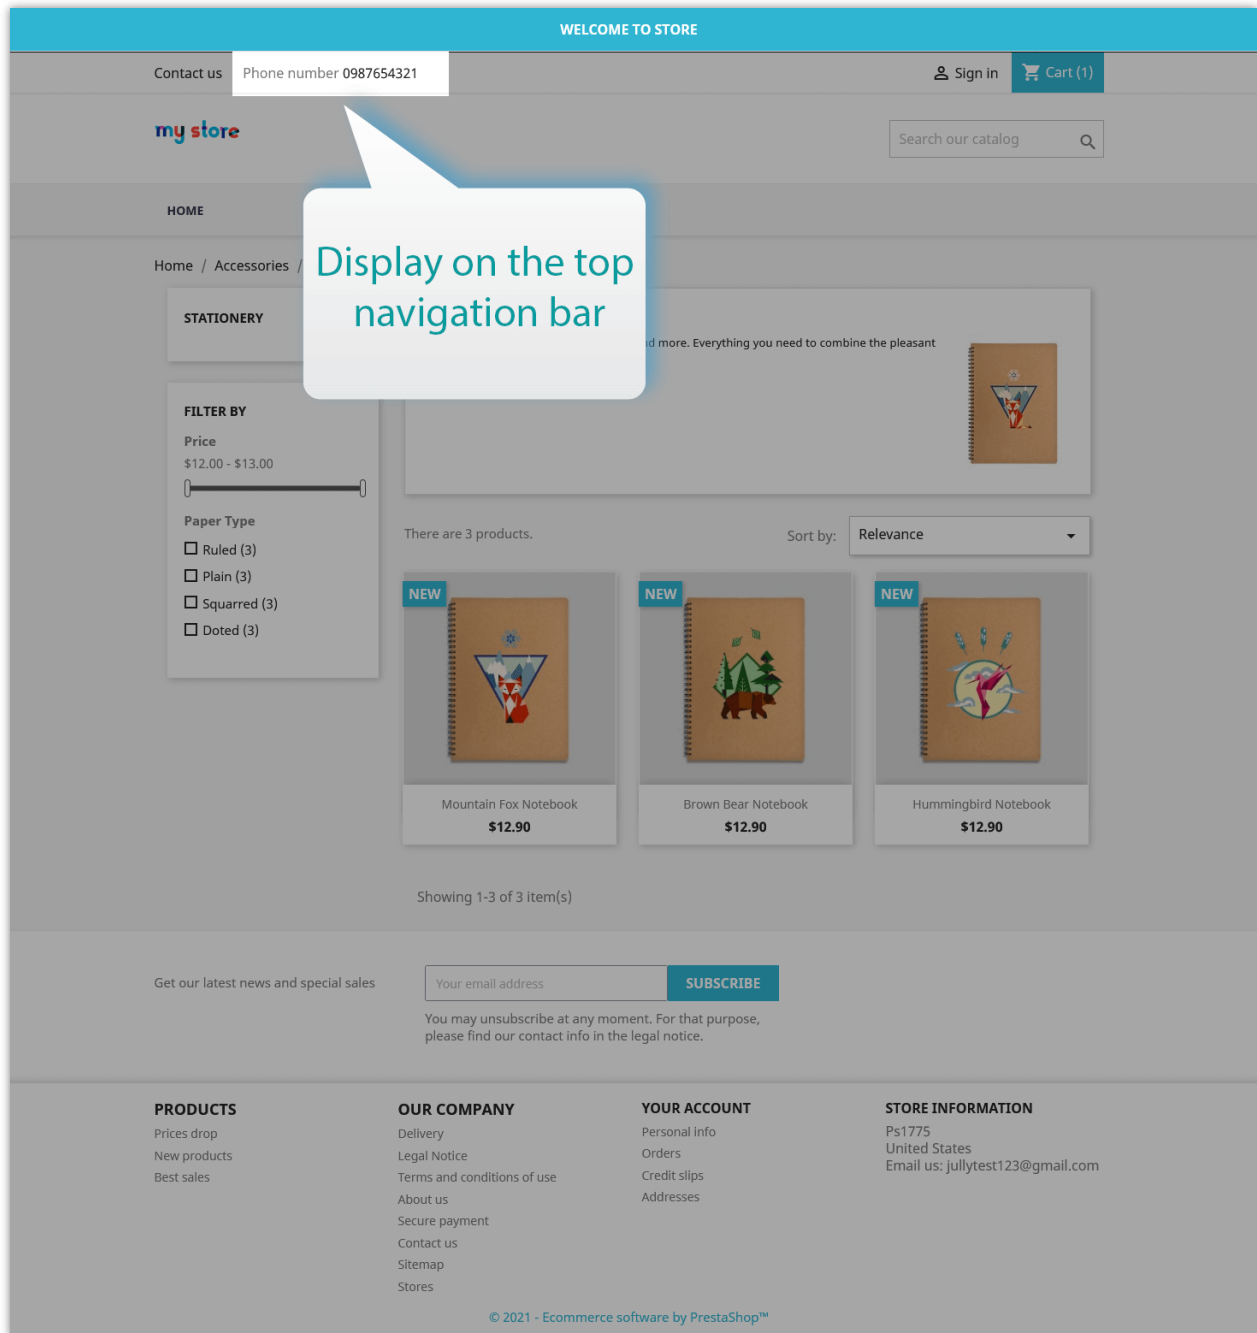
WELCOME TO STORE

Contact us Phone number 0987654321

Sign in Cart (1)

my store

Search our catalog

HOME

Display on the top navigation bar

Home / Accessories /

STATIONERY

d more. Everything you need to combine the pleasant

FILTER BY

Price

$12.00 - $13.00

Paper Type

Ruled (3)

Plain (3)

Squarred (3)

Doted (3)

There are 3 products.

Sort by: Relevance

NEW

Mountain Fox Notebook

$12.90

NEW

Brown Bear Notebook

$12.90

NEW

Hummingbird Notebook

$12.90

Showing 1-3 of 3 item(s)

Get our latest news and special sales

Your email address

SUBSCRIBE

You may unsubscribe at any moment. For that purpose, please find our contact info in the legal notice.

PRODUCTS
Prices drop
New products
Best sales

OUR COMPANY
Delivery
Legal Notice
Terms and conditions of use
About us
Secure payment
Contact us
Sitemap
Stores

YOUR ACCOUNT
Personal info
Orders
Credit slips
Addresses

STORE INFORMATION
Ps1775
United States
Email us: jullytest123@gmail.com

© 2021 - Ecommerce software by PrestaShop™